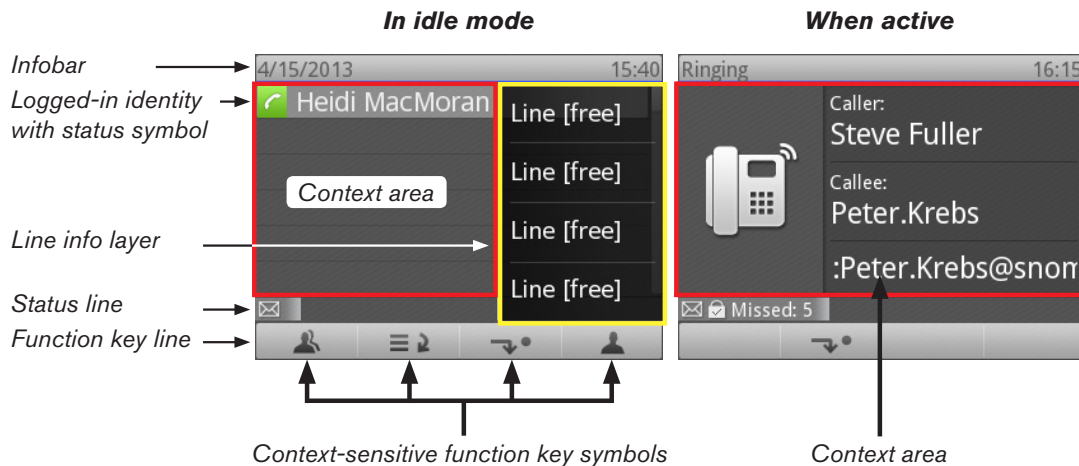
In idle mode

When active

Infobar

Logged-in identity with status symbol

Line info layer

Status line

Function key line

4/15/2013 15:40

Heidi MacMoran

Context area

Line [free]

Line [free]

Line [free]

Line [free]

Ringing 16:15

Caller:
Steve Fuller

Callee:
Peter.Krebs

:Peter.Krebs@snom

Missed: 5

Context-sensitive function key symbols

Context area